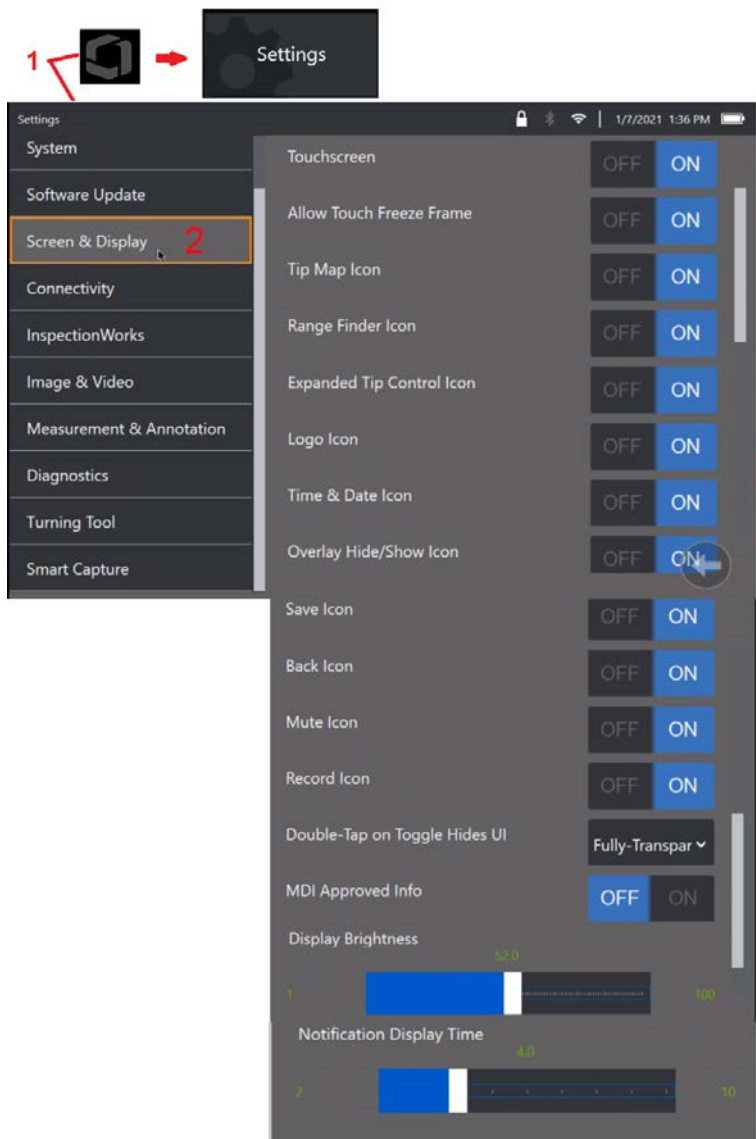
1

Settings

Settings 1/7/2021 1:36 PM

System
Software Update
Screen & Display 2
Connectivity
InspectionWorks
Image & Video
Measurement & Annotation
Diagnostics
Turning Tool
Smart Capture

Touchscreen OFF ON
Allow Touch Freeze Frame OFF ON
Tip Map Icon OFF ON
Range Finder Icon OFF ON
Expanded Tip Control Icon OFF ON
Logo Icon OFF ON
Time & Date Icon OFF ON
Overlay Hide/Show Icon OFF ON
Save Icon OFF ON
Back Icon OFF ON
Mute Icon OFF ON
Record Icon OFF ON
Double-Tap on Toggle Hides UI Fully-Transpar
MDI Approved Info OFF ON
Display Brightness
52.0
1 100
Notification Display Time
4.0
2 10